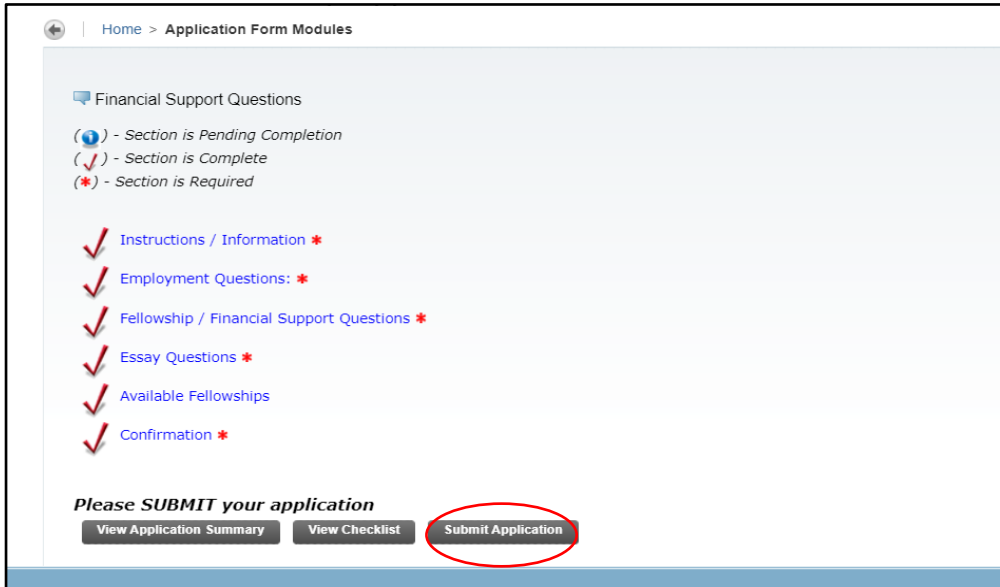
Home > Application Form Modules

Financial Support Questions

( ) - Section is Pending Completion
( ) - Section is Complete
(*) - Section is Required

Instructions / Information *
Employment Questions: *
Fellowship / Financial Support Questions *
Essay Questions *
Available Fellowships
Confirmation *

Please SUBMIT your application

View Application Summary | View Checklist | Submit Application